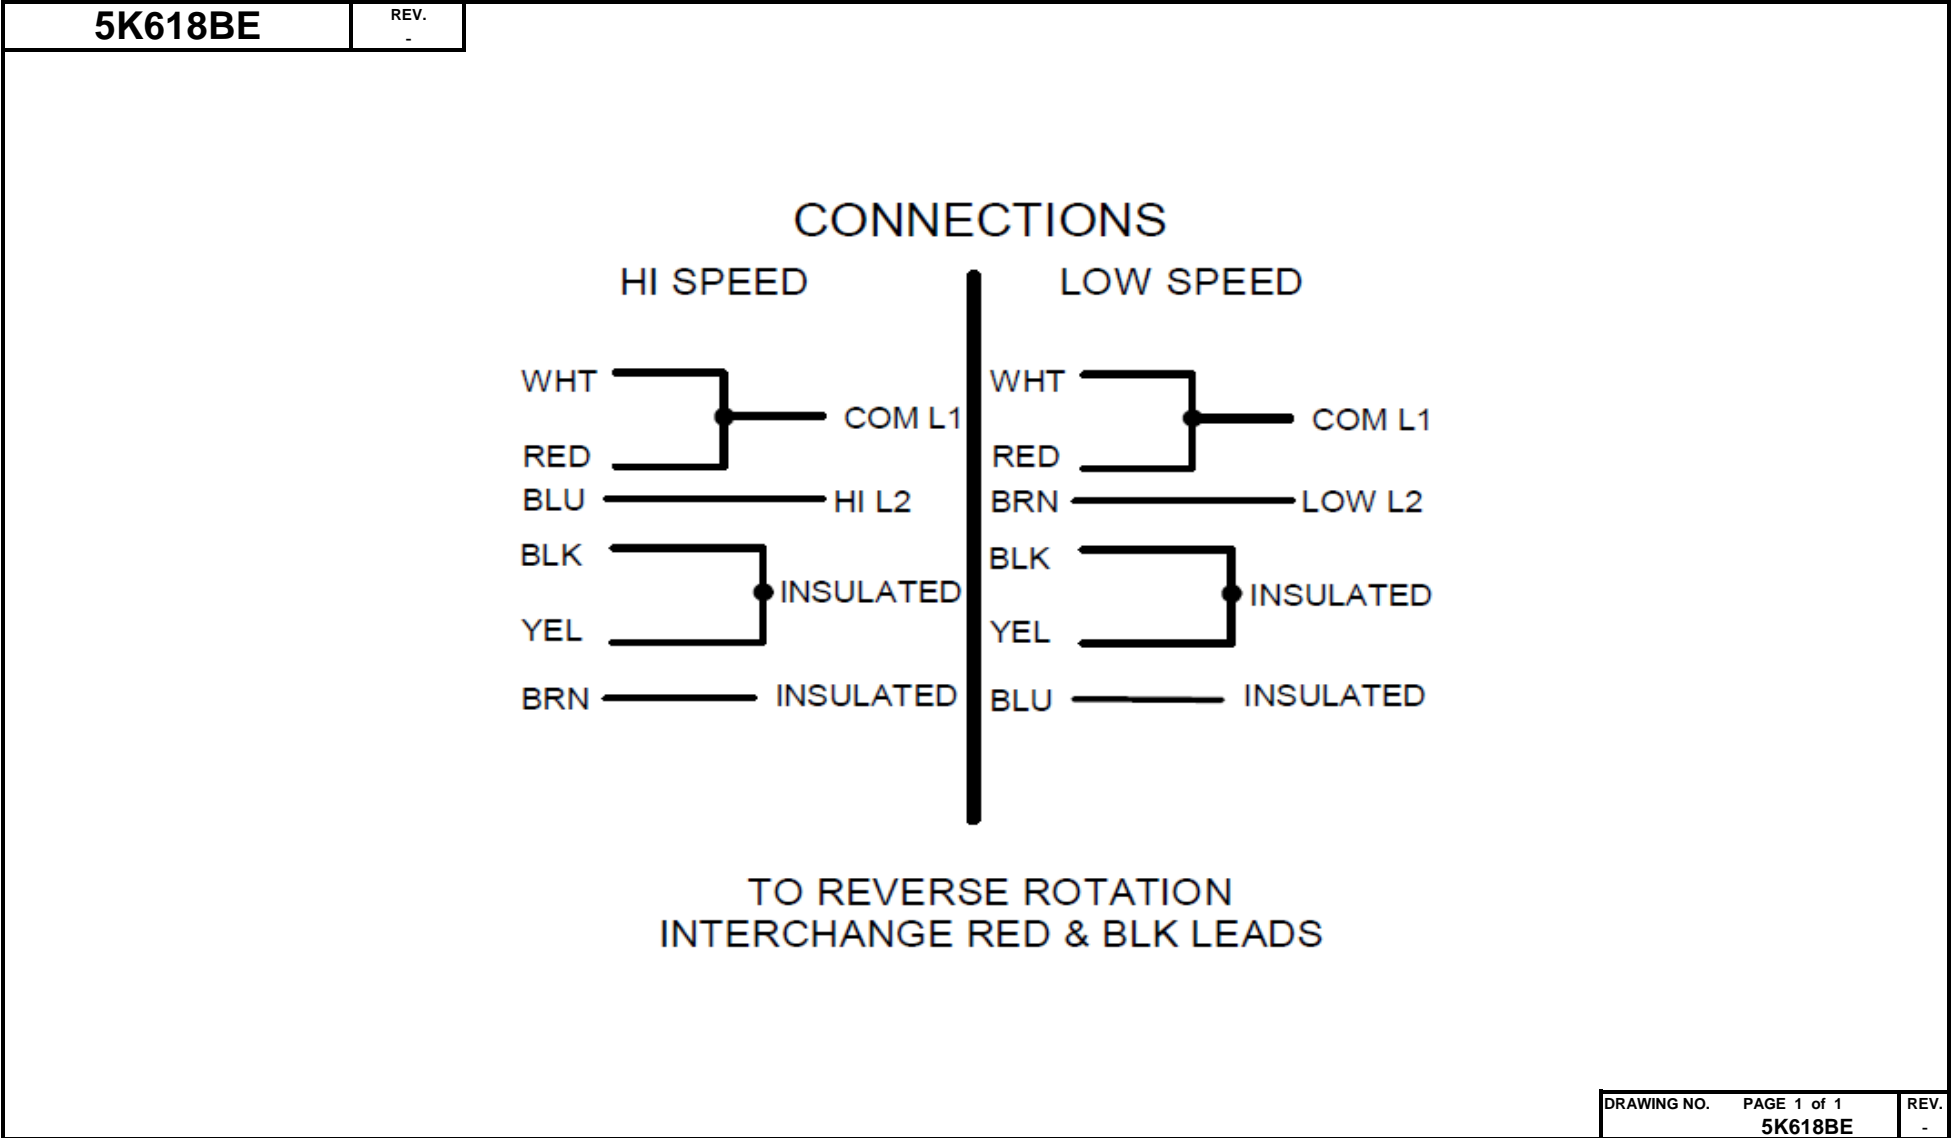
| 5K618BE | REV. - |
|---|---|

CONNECTIONS

HI SPEED

WHT
RED
COM L1
BLU
HI L2
BLK
YEL
INSULATED
BRN
INSULATED

LOW SPEED

WHT
RED
COM L1
BRN
LOW L2
BLK
YEL
INSULATED
BLU
INSULATED

TO REVERSE ROTATION
INTERCHANGE RED & BLK LEADS

| DRAWING NO. PAGE 1 of 1 | REV. |
|---|---|
| 5K618BE | - |